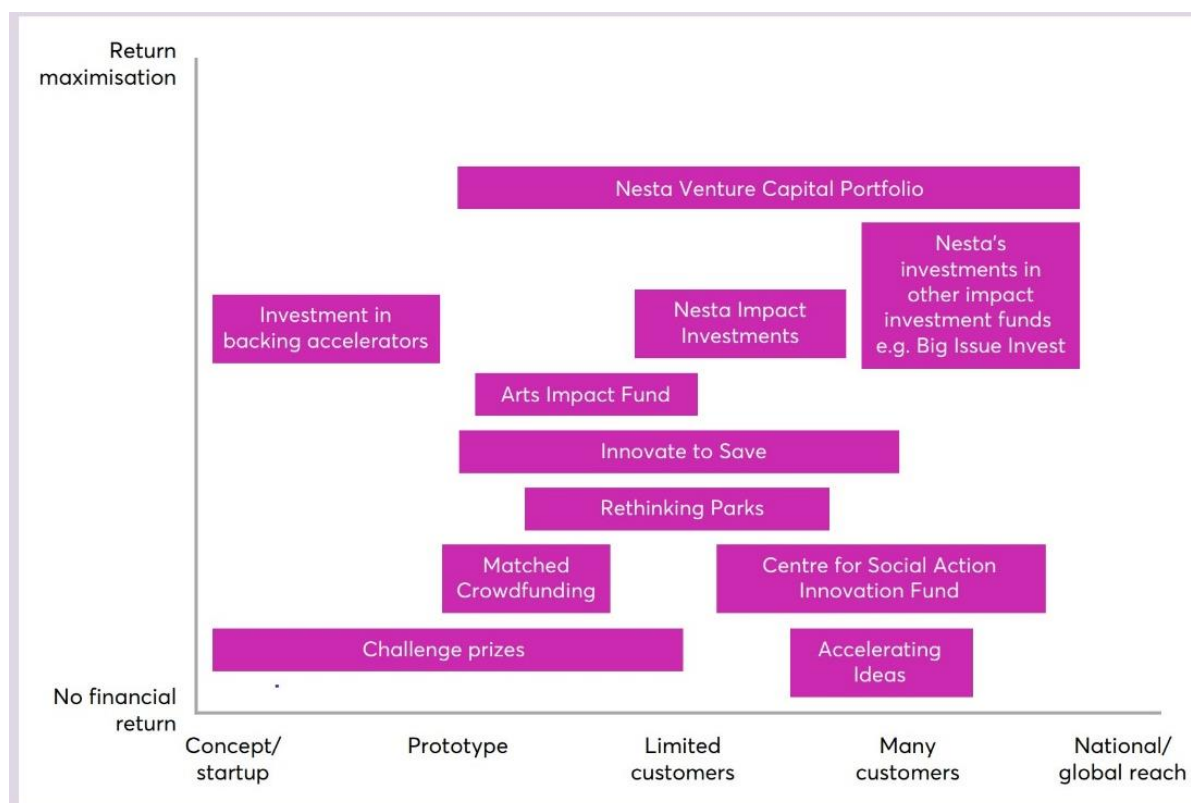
Return maximisation

Nesta Venture Capital Portfolio

Nesta's investments in other impact investment funds e.g. Big Issue Invest

Investment in backing accelerators

Nesta Impact Investments

Arts Impact Fund

Innovate to Save

Rethinking Parks

Matched Crowdfunding

Centre for Social Action Innovation Fund

Challenge prizes

Accelerating Ideas

No financial return

Concept/ startup

Prototype

Limited customers

Many customers

National/ global reach